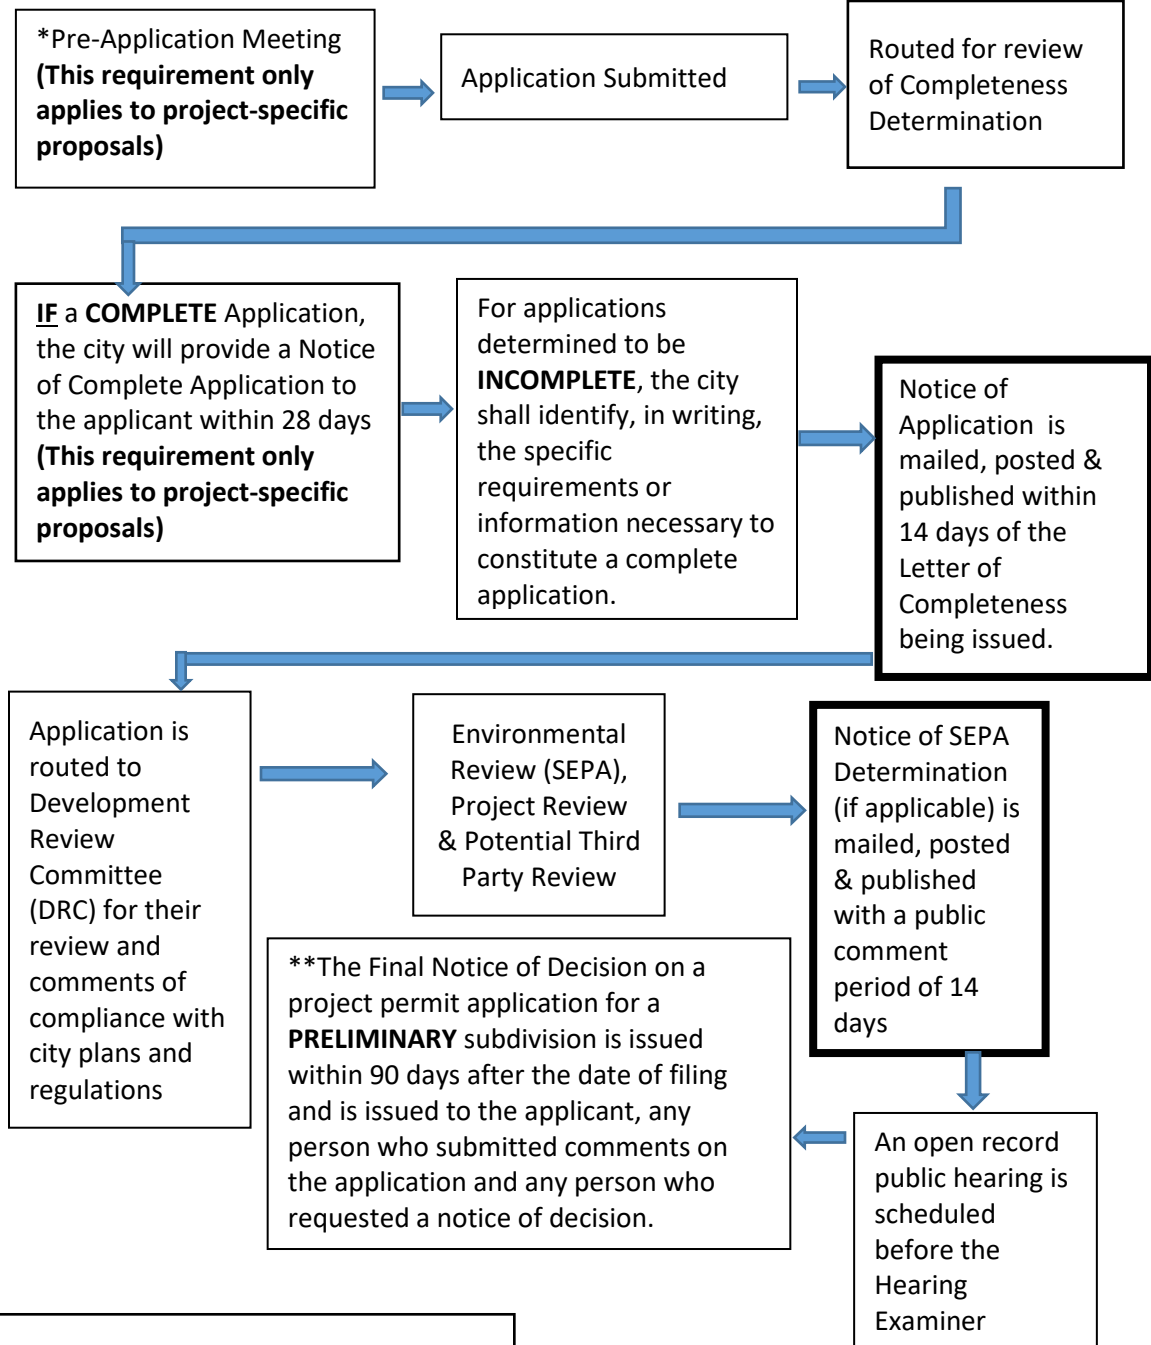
*Pre-Application Meeting **(This requirement only applies to project-specific proposals)**

Application Submitted

Routed for review of Completeness Determination

**IF** a **COMPLETE** Application, the city will provide a Notice of Complete Application to the applicant within 28 days **(This requirement only applies to project-specific proposals)**

For applications determined to be **INCOMPLETE**, the city shall identify, in writing, the specific requirements or information necessary to constitute a complete application.

Notice of Application is mailed, posted & published within 14 days of the Letter of Completeness being issued.

Application is routed to Development Review Committee (DRC) for their review and comments of compliance with city plans and regulations

Environmental Review (SEPA), Project Review & Potential Third Party Review

Notice of SEPA Determination (if applicable) is mailed, posted & published with a public comment period of 14 days

**The Final Notice of Decision on a project permit application for a **PRELIMINARY** subdivision is issued within 90 days after the date of filing and is issued to the applicant, any person who submitted comments on the application and any person who requested a notice of decision.

An open record public hearing is scheduled before the Hearing Examiner